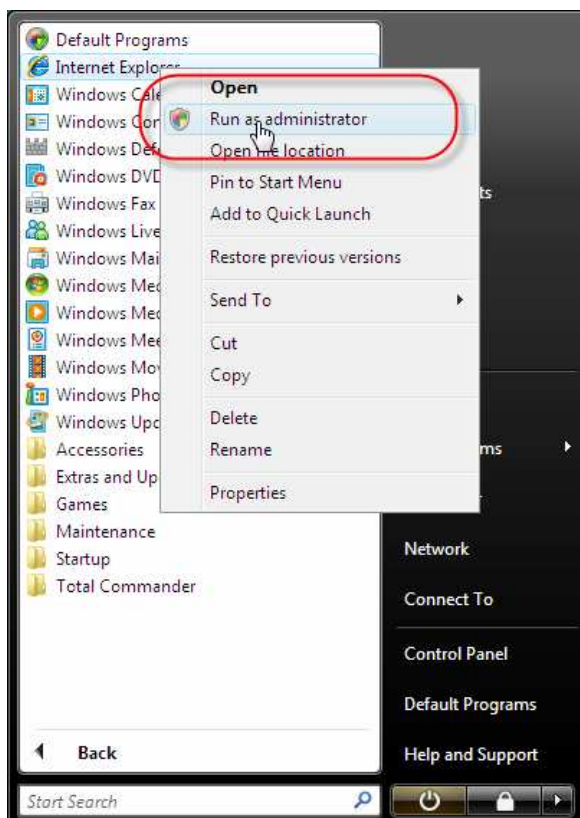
Default Programs
Internet Explorer
Windows Cal
Windows Cor
Windows Def
Windows DVD
Windows Fax
Windows Live
Windows Mai
Windows Med
Windows Med
Windows Mee
Windows Mov
Windows Pho
Windows Upd
Accessories
Extras and Up
Games
Maintenance
Startup
Total Commander

Open
Run as administrator
Open file location
Pin to Start Menu
Add to Quick Launch
Restore previous versions
Send To
Cut
Copy
Delete
Rename
Properties

ts
ms
Network
Connect To
Control Panel
Default Programs
Help and Support

Back
Start Search